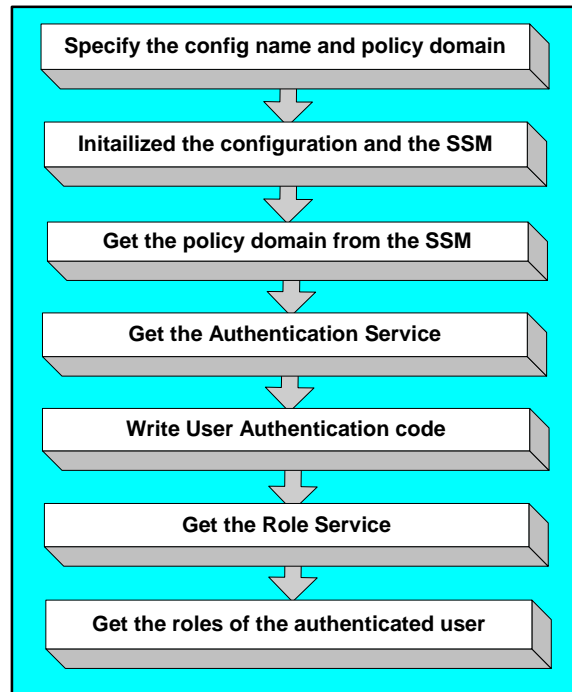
Specify the config name and policy domain

Initailized the configuration and the SSM

Get the policy domain from the SSM

Get the Authentication Service

Write User Authentication code

Get the Role Service

Get the roles of the authenticated user